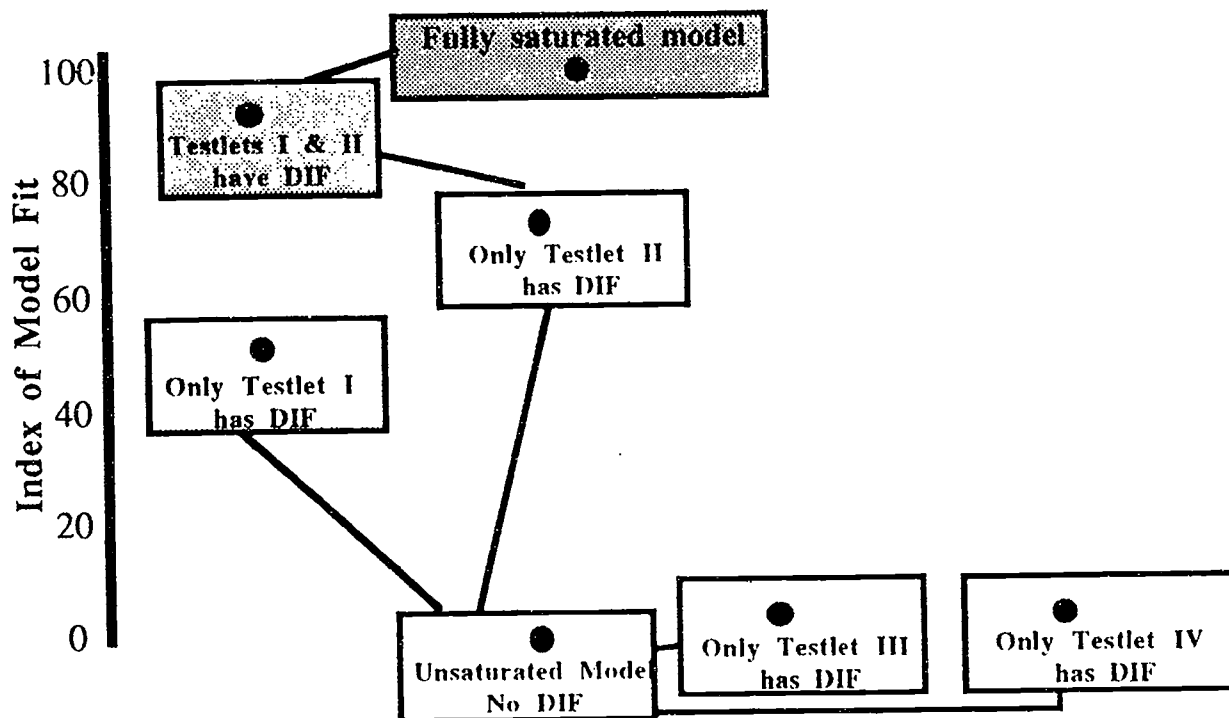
Index of Model Fit

100
80
60
40
20
0

Fully saturated model

Testlets I & II have DIF

Only Testlet II has DIF

Only Testlet I has DIF

Unsaturated Mode No DIF

Only Testlet III has DIF

Only Testlet IV has DIF